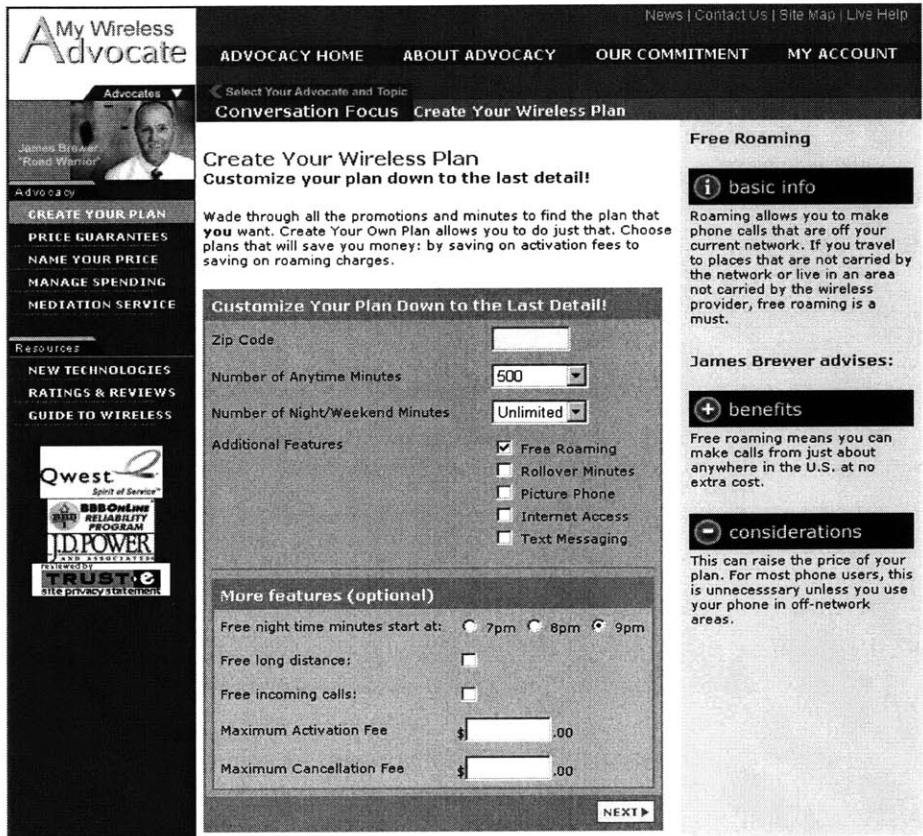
My Wireless Advocate

News | Contact Us | Site Map | Live Help

ADVOCACY HOME ABOUT ADVOCACY OUR COMMITMENT MY ACCOUNT

Advocates ▼

James Brewer "Road Warrior"

Select Your Advocate and Topic

Conversation Focus Create Your Wireless Plan

Advocacy

CREATE YOUR PLAN
PRICE GUARANTEES
NAME YOUR PRICE
MANAGE SPENDING
MEDIATION SERVICE

Resources

NEW TECHNOLOGIES
RATINGS & REVIEWS
GUIDE TO WIRELESS

Qwest Spirit of Service

BBBOnLine RELIABILITY PROGRAM

J.D. POWER AND ASSOCIATES

reviewed by TRUSTe site privacy statement

Create Your Wireless Plan
Customize your plan down to the last detail!

Wade through all the promotions and minutes to find the plan that **you** want. Create Your Own Plan allows you to do just that. Choose plans that will save you money: by saving on activation fees to saving on roaming charges.

Customize Your Plan Down to the Last Detail!

Zip Code

Number of Anytime Minutes 500

Number of Night/Weekend Minutes Unlimited

Additional Features
☑ Free Roaming
☐ Rollover Minutes
☐ Picture Phone
☐ Internet Access
☐ Text Messaging

More features (optional)

Free night time minutes start at: 7pm 8pm 9pm

Free long distance:

Free incoming calls:

Maximum Activation Fee $ .00

Maximum Cancellation Fee $ .00

NEXT ▶

Free Roaming

basic info

Roaming allows you to make phone calls that are off your current network. If you travel to places that are not carried by the network or live in an area not carried by the wireless provider, free roaming is a must.

James Brewer advises:

benefits

Free roaming means you can make calls from just about anywhere in the U.S. at no extra cost.

considerations

This can raise the price of your plan. For most phone users, this is unnecesssary unless you use your phone in off-network areas.